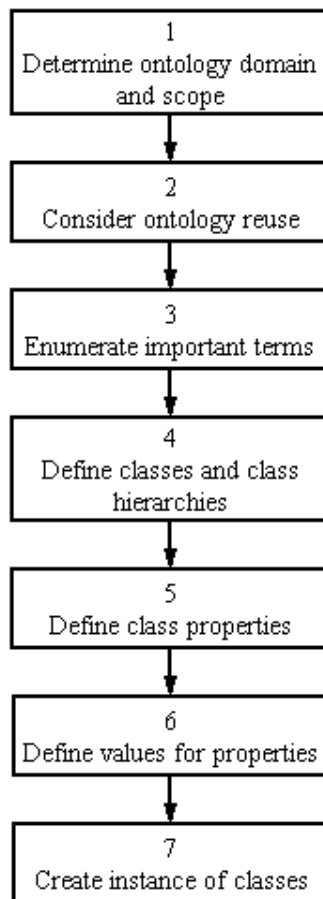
1
Determine ontology domain and scope

2
Consider ontology reuse

3
Enumerate important terms

4
Define classes and class hierarchies

5
Define class properties

6
Define values for properties

7
Create instance of classes